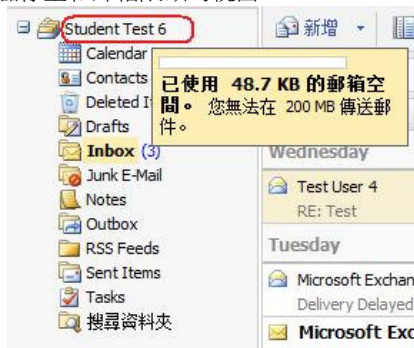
Student Test 6
Calendar
Contacts
Deleted I
Drafts
Inbox (3)
Junk E-Mail
Notes
Outbox
RSS Feeds
Sent Items
Tasks
搜尋資料夾

新增

已使用 48.7 KB 的郵箱空間。 您無法在 200 MB 傳送郵件。

Wednesday
Test User 4
RE: Test
Tuesday
Microsoft Exchan
Delivery Delayed
Microsoft Exc